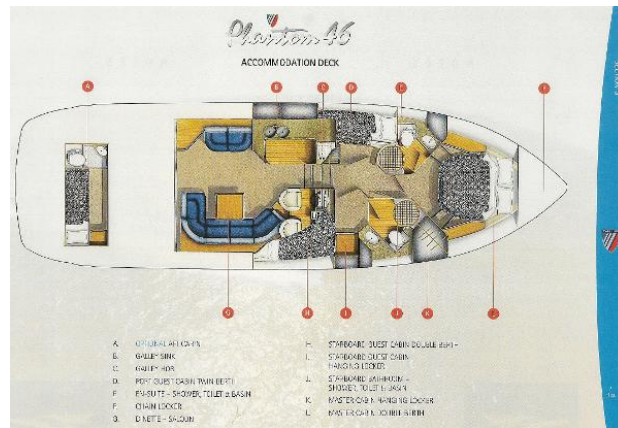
Phantom 46

ACCOMMODATION DECK

A
B
C
D
E
F
G
H
I
J
K
L

A. OPTIONAL AFT CABIN
B. GALLEY SINK
C. GALLEY HOB
D. PORT GUEST CABIN TWIN BERTH
E. EN-SUITE – SHOWER, TOILET & BASIN
F. CHAIN LOCKER
G. DINETTE – SALOON

H. STARBOARD GUEST CABIN DOUBLE BERTH
I. STARBOARD GUEST CABIN HANGING LOCKER
J. STARBOARD BATHROOM – SHOWER, TOILET & BASIN
K. MASTER CABIN HANGING LOCKER
L. MASTER CABIN DOUBLE BERTH